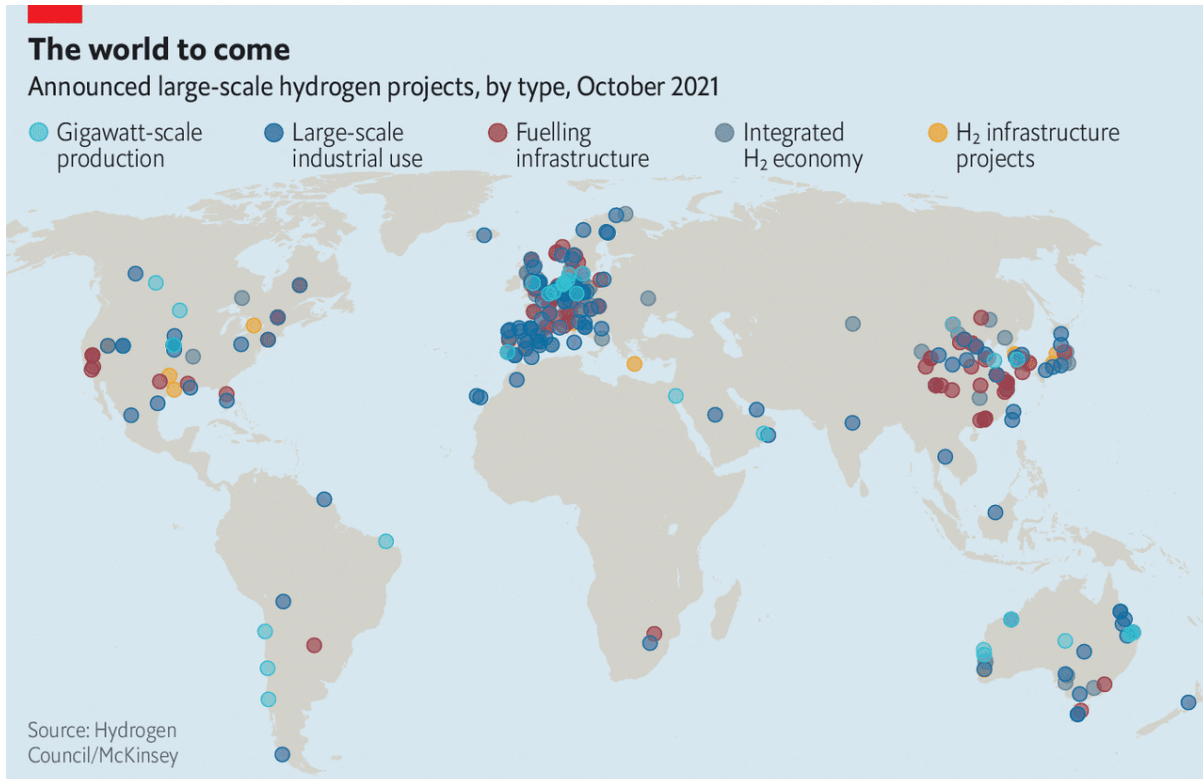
The world to come

Announced large-scale hydrogen projects, by type, October 2021

Gigawatt-scale production

Large-scale industrial use

Fuelling infrastructure

Integrated $H_2$ economy

$H_2$ infrastructure projects

Source: Hydrogen Council/McKinsey